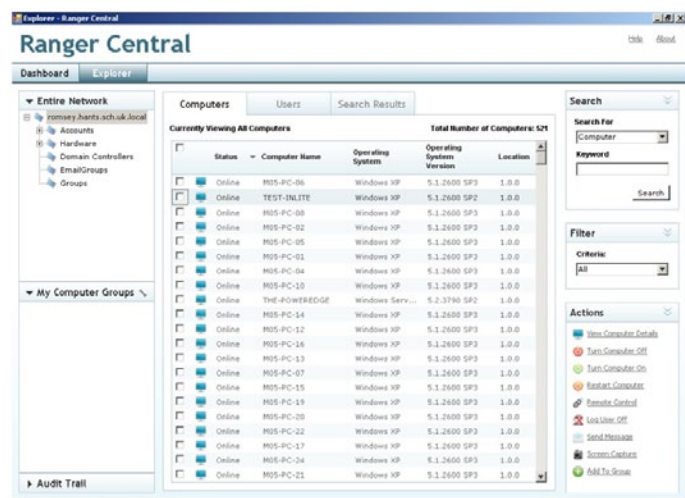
Explorer - Ranger Central

Ranger Central

Help About

Dashboard Explorer

▼ Entire Network

romsey.hants.sch.uk.local
Accounts
Hardware
Domain Controllers
EmailGroups
Groups

▼ My Computer Groups

▶ Audit Trail

Computers Users Search Results

Currently Viewing All Computers

Total Number of Computers: 521

| | | Status | Computer Name | Operating System | Operating System Version | Location |
|---|---|---|---|---|---|---|
| | | Online | M05-PC-06 | Windows XP | 5.1.2600 SP3 | 1.0.0 |
| | | Online | TEST-INLITE | Windows XP | 5.1.2600 SP2 | 1.0.0 |
| | | Online | M05-PC-08 | Windows XP | 5.1.2600 SP3 | 1.0.0 |
| | | Online | M05-PC-02 | Windows XP | 5.1.2600 SP3 | 1.0.0 |
| | | Online | M05-PC-05 | Windows XP | 5.1.2600 SP3 | 1.0.0 |
| | | Online | M05-PC-01 | Windows XP | 5.1.2600 SP3 | 1.0.0 |
| | | Online | M05-PC-04 | Windows XP | 5.1.2600 SP3 | 1.0.0 |
| | | Online | M05-PC-10 | Windows XP | 5.1.2600 SP3 | 1.0.0 |
| | | Online | THE-POWEREDGE | Windows Serv... | 5.2.3790 SP2 | 1.0.0 |
| | | Online | M05-PC-14 | Windows XP | 5.1.2600 SP3 | 1.0.0 |
| | | Online | M05-PC-12 | Windows XP | 5.1.2600 SP3 | 1.0.0 |
| | | Online | M05-PC-16 | Windows XP | 5.1.2600 SP3 | 1.0.0 |
| | | Online | M05-PC-13 | Windows XP | 5.1.2600 SP3 | 1.0.0 |
| | | Online | M05-PC-07 | Windows XP | 5.1.2600 SP3 | 1.0.0 |
| | | Online | M05-PC-15 | Windows XP | 5.1.2600 SP3 | 1.0.0 |
| | | Online | M05-PC-19 | Windows XP | 5.1.2600 SP3 | 1.0.0 |
| | | Online | M05-PC-20 | Windows XP | 5.1.2600 SP3 | 1.0.0 |
| | | Online | M05-PC-22 | Windows XP | 5.1.2600 SP3 | 1.0.0 |
| | | Online | M05-PC-17 | Windows XP | 5.1.2600 SP3 | 1.0.0 |
| | | Online | M05-PC-24 | Windows XP | 5.1.2600 SP3 | 1.0.0 |
| | | Online | M05-PC-21 | Windows XP | 5.1.2600 SP3 | 1.0.0 |

Search

Search For
Computer

Keyword

Search

Filter

Criteria:
All

Actions

View Computer Details
Turn Computer Off
Turn Computer On
Restart Computer
Remote Control
Log User Off
Send Message
Screen Capture
Add To Group